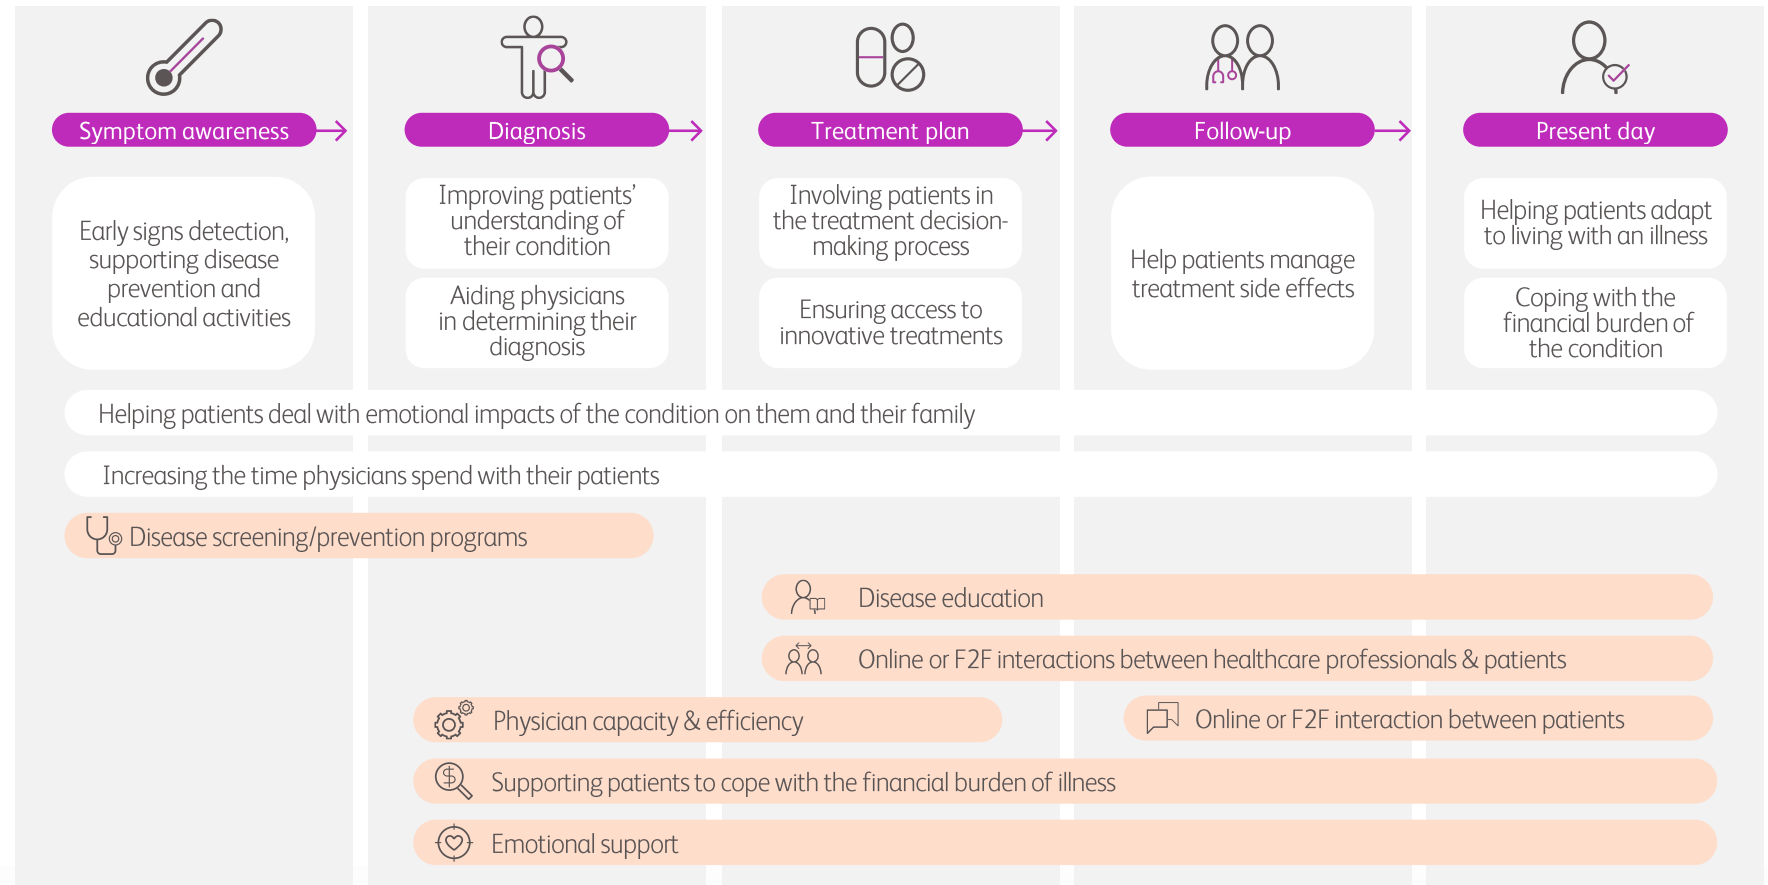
Symptom awareness

Early signs detection, supporting disease prevention and educational activities

Diagnosis

Improving patients' understanding of their condition

Aiding physicians in determining their diagnosis

Treatment plan

Involving patients in the treatment decision-making process

Ensuring access to innovative treatments

Follow-up

Help patients manage treatment side effects

Present day

Helping patients adapt to living with an illness

Coping with the financial burden of the condition

Helping patients deal with emotional impacts of the condition on them and their family

Increasing the time physicians spend with their patients

Disease screening/prevention programs

Disease education

Online or F2F interactions between healthcare professionals & patients

Physician capacity & efficiency

Online or F2F interaction between patients

Supporting patients to cope with the financial burden of illness

Emotional support